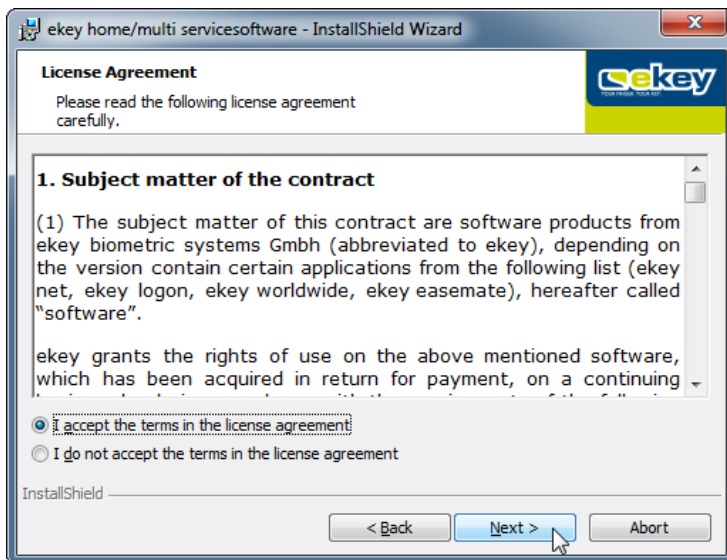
ekey home/multi servicesoftware - InstallShield Wizard

License Agreement

Please read the following license agreement carefully.

ekey
YOUR FINGER. YOUR KEY

1. Subject matter of the contract

(1) The subject matter of this contract are software products from ekey biometric systems Gmbh (abbreviated to ekey), depending on the version contain certain applications from the following list (ekey net, ekey logon, ekey worldwide, ekey easemate), hereafter called "software".

ekey grants the rights of use on the above mentioned software, which has been acquired in return for payment, on a continuing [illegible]

I accept the terms in the license agreement

I do not accept the terms in the license agreement

InstallShield

< Back

Next >

Abort